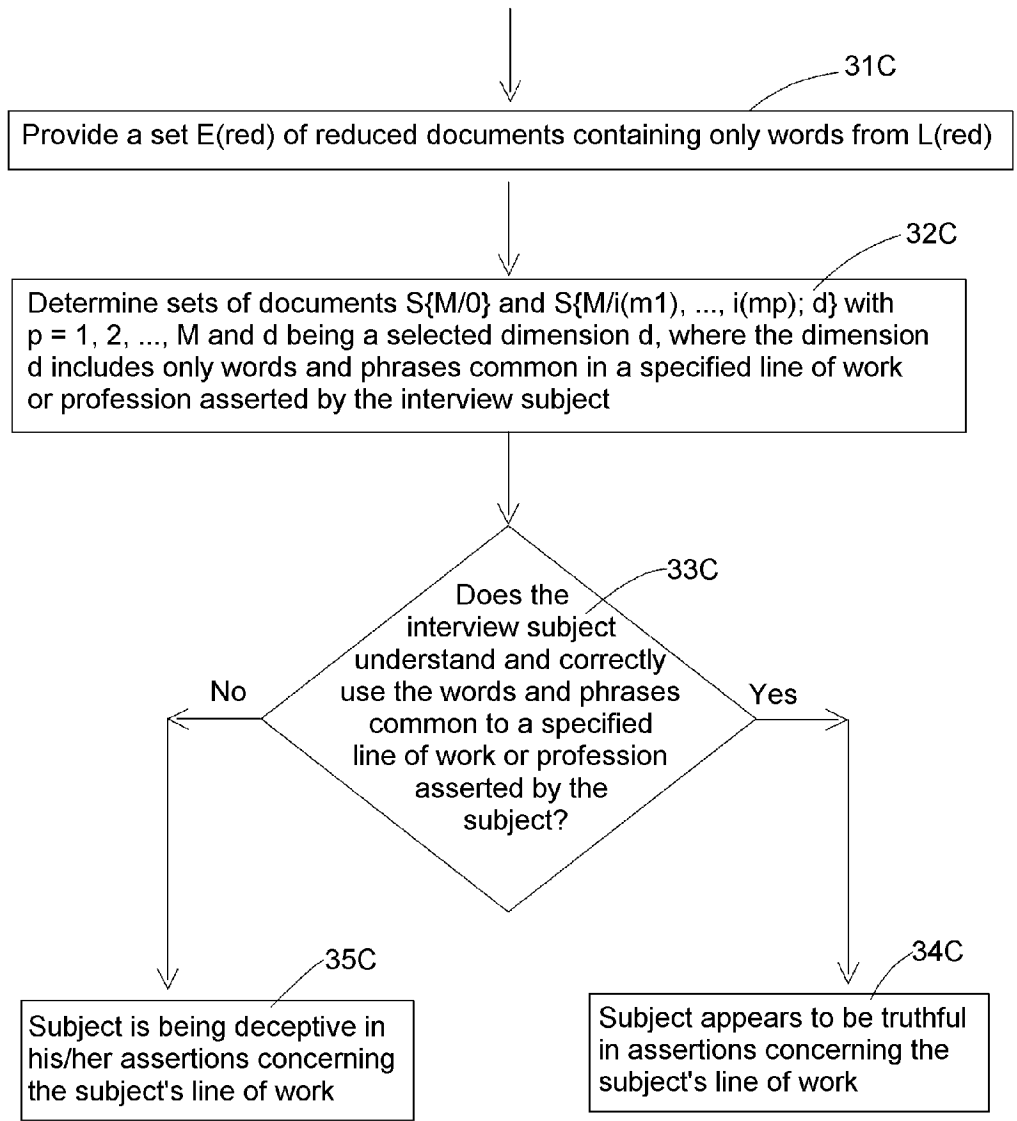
31C

Provide a set E(red) of reduced documents containing only words from L(red)

32C

Determine sets of documents S{M/0} and S{M/i(m1), ..., i(mp); d} with p = 1, 2, ..., M and d being a selected dimension d, where the dimension d includes only words and phrases common in a specified line of work or profession asserted by the interview subject

33C

Does the interview subject understand and correctly use the words and phrases common to a specified line of work or profession asserted by the subject?

No

Yes

35C

Subject is being deceptive in his/her assertions concerning the subject's line of work

34C

Subject appears to be truthful in assertions concerning the subject's line of work